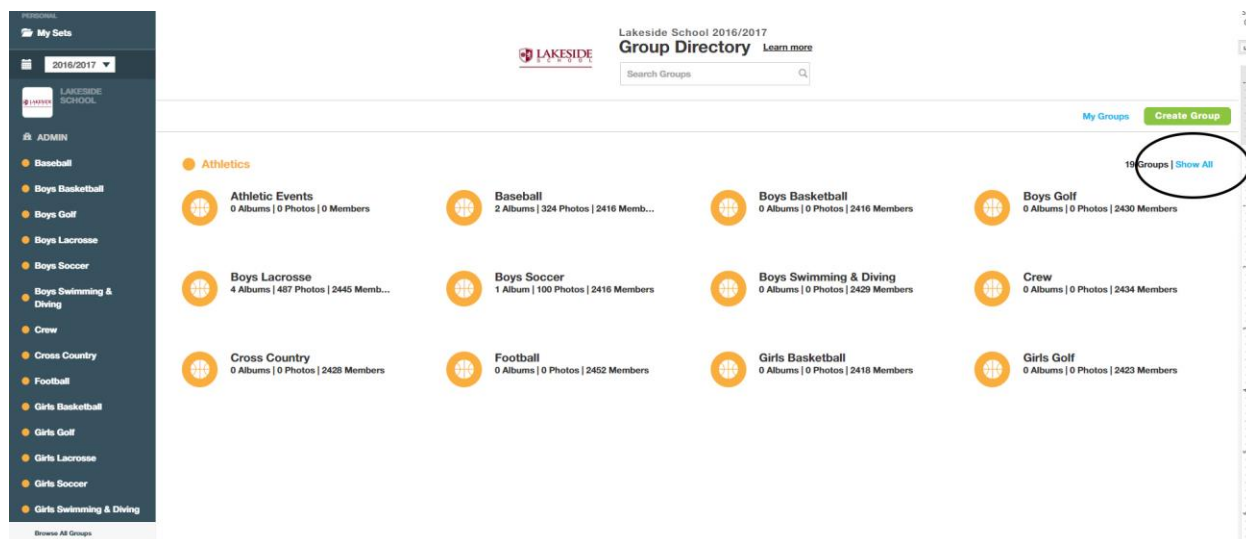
PERSONAL
My Sets
2016/2017 ▼
LAKESIDE SCHOOL
ADMIN
Baseball
Boys Basketball
Boys Golf
Boys Lacrosse
Boys Soccer
Boys Swimming & Diving
Crew
Cross Country
Football
Girls Basketball
Girls Golf
Girls Lacrosse
Girls Soccer
Girls Swimming & Diving
Browse All Groups

LAKESIDE SCHOOL
Lakeside School 2016/2017
Group Directory Learn more
Search Groups

My Groups Create Group

Athletics
19 Groups | Show All

Athletic Events
0 Albums | 0 Photos | 0 Members

Baseball
2 Albums | 324 Photos | 2416 Memb...

Boys Basketball
0 Albums | 0 Photos | 2416 Members

Boys Golf
0 Albums | 0 Photos | 2430 Members

Boys Lacrosse
4 Albums | 487 Photos | 2445 Memb...

Boys Soccer
1 Album | 100 Photos | 2416 Members

Boys Swimming & Diving
0 Albums | 0 Photos | 2429 Members

Crew
0 Albums | 0 Photos | 2434 Members

Cross Country
0 Albums | 0 Photos | 2428 Members

Football
0 Albums | 0 Photos | 2452 Members

Girls Basketball
0 Albums | 0 Photos | 2418 Members

Girls Golf
0 Albums | 0 Photos | 2423 Members